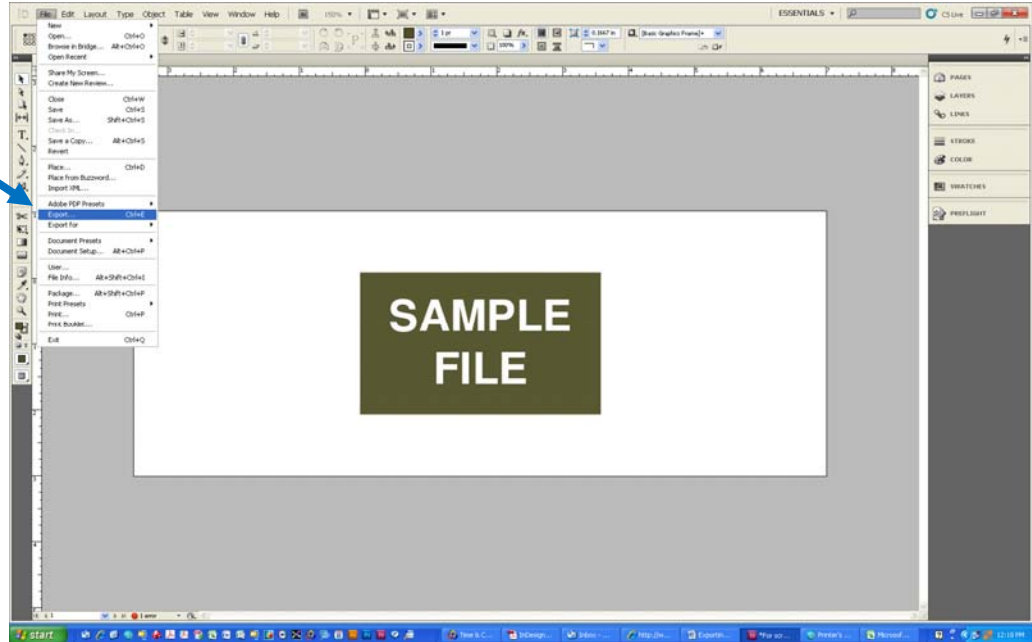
File Edit Layout Type Object Table View Window Help 150% ESSENTIALS CS Live

New
Open... Ctrl+O
Browse in Bridge... Alt+Ctrl+O
Open Recent

Share My Screen...
Create New Review...

Close Ctrl+W
Save Ctrl+S
Save As... Shift+Ctrl+S
Check In...
Save a Copy... Alt+Ctrl+S
Revert

Place... Ctrl+D
Place from Buzzword...
Import XML...

Adobe PDF Presets
Export... Ctrl+E
Export for

Document Presets
Document Setup... Alt+Ctrl+P

User...
File Info... Alt+Shift+Ctrl+I

Package... Alt+Shift+Ctrl+P
Print Presets
Print... Ctrl+P
Print Booklet...

Exit Ctrl+Q

[Basic Graphics Frame]+

PAGES
LAYERS
LINKS
STROKE
COLOR
SWATCHES
PREFLIGHT

SAMPLE FILE

start